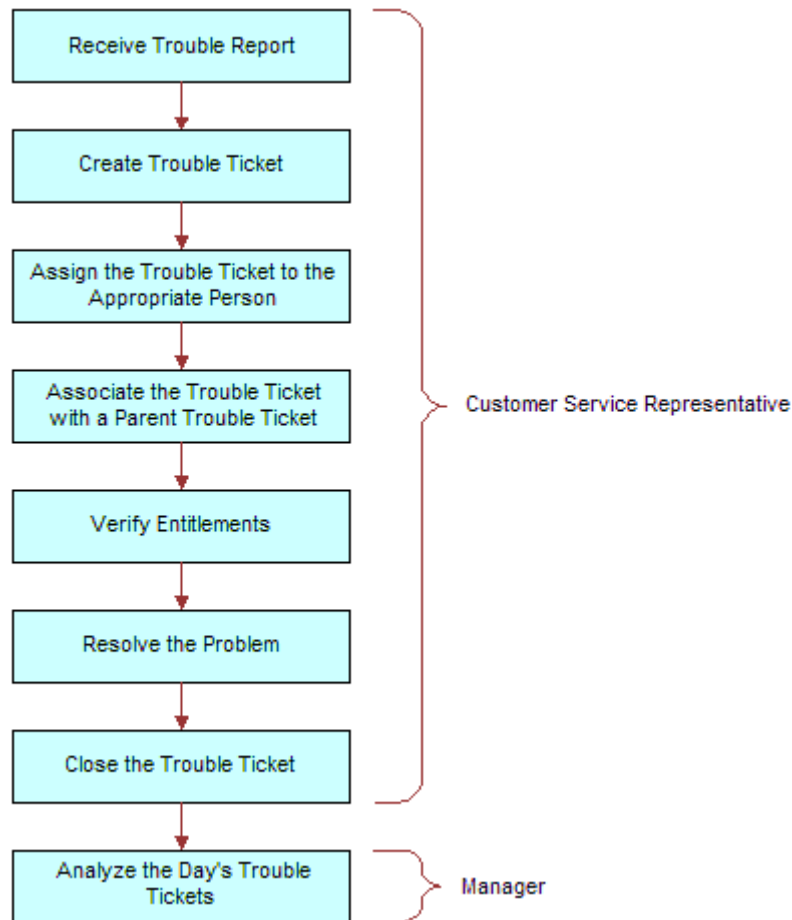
Receive Trouble Report

Create Trouble Ticket

Assign the Trouble Ticket to the Appropriate Person

Associate the Trouble Ticket with a Parent Trouble Ticket

Verify Entitlements

Resolve the Problem

Close the Trouble Ticket

Customer Service Representative

Analyze the Day's Trouble Tickets

Manager